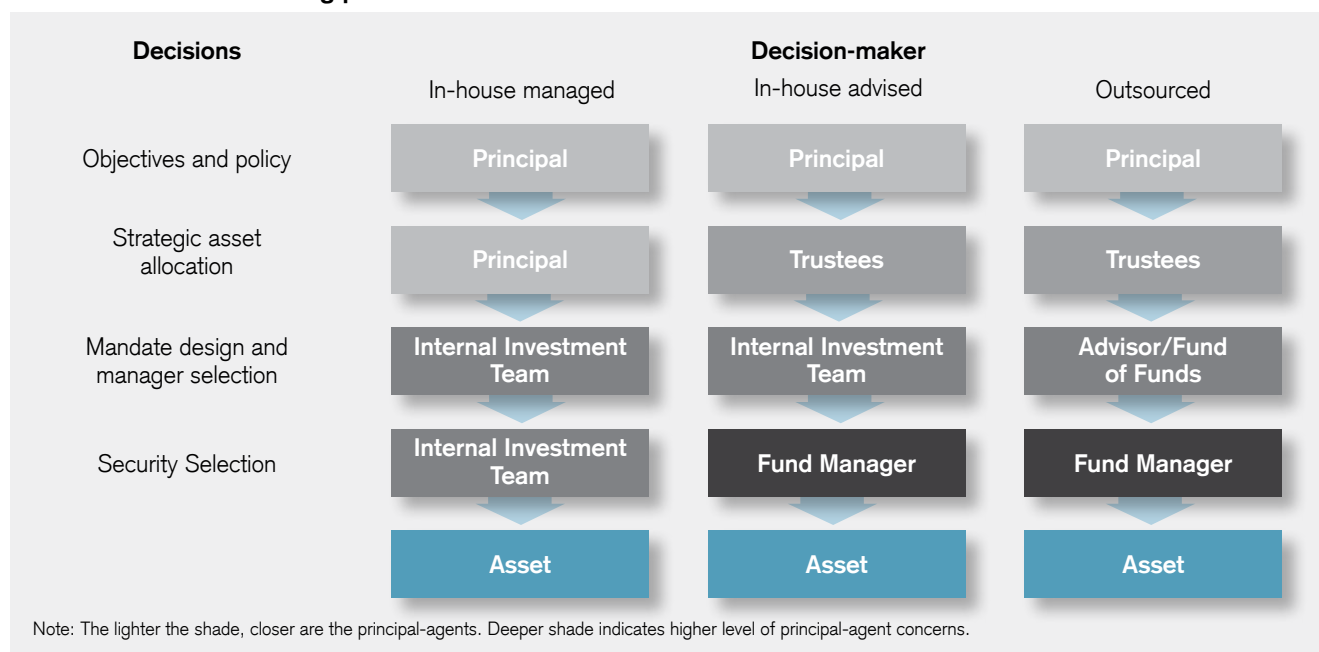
| Decisions | Decision-maker | | |
|---|---|---|---|
| | In-house managed | In-house advised | Outsourced |
| Objectives and policy | Principal | Principal | Principal |
| Strategic asset allocation | Principal | Trustees | Trustees |
| Mandate design and manager selection | Internal Investment Team | Internal Investment Team | Advisor/Fund of Funds |
| Security Selection | Internal Investment Team | Fund Manager | Fund Manager |
| | Asset | Asset | Asset |

Note: The lighter the shade, closer are the principal-agents. Deeper shade indicates higher level of principal-agent concerns.